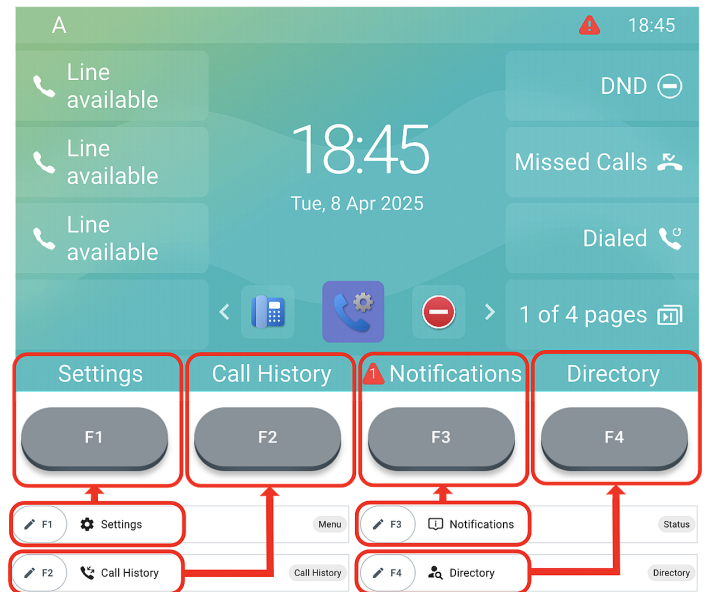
A 18:45

Line available

Line available

Line available

18:45
Tue, 8 Apr 2025

DND

Missed Calls

Dialed

1 of 4 pages

Settings
F1

Call History
F2

1 Notifications
F3

Directory
F4

F1 Settings
Menu

F2 Call History
Call History

F3 Notifications
Status

F4 Directory
Directory